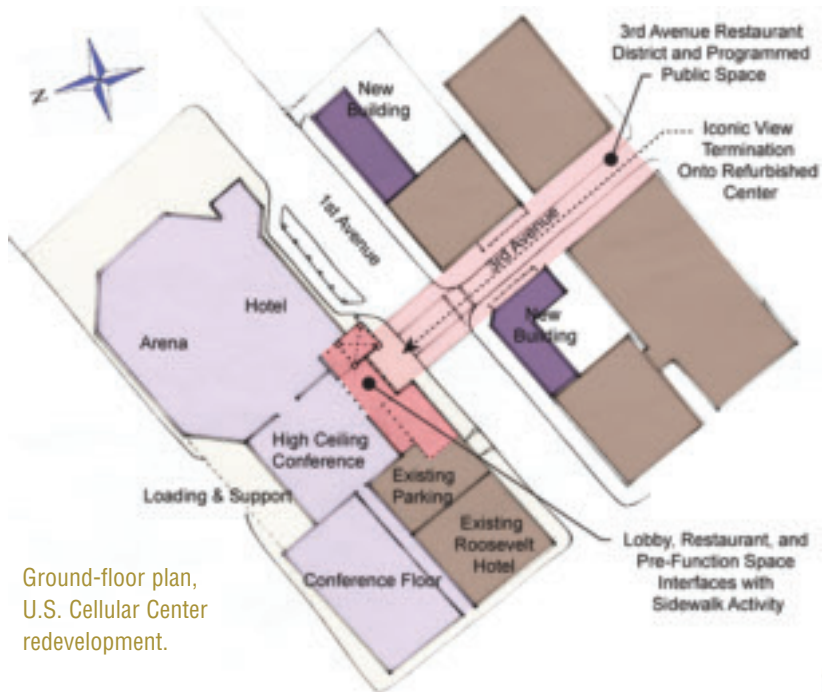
N

3rd Avenue Restaurant District and Programmed Public Space

Iconic View Termination Onto Refurbished Center

New Building

1st Avenue

3rd Avenue

New Building

Hotel

Arena

High Ceiling Conference

Existing Parking

Existing Roosevelt Hotel

Loading & Support

Conference Floor

Lobby, Restaurant, and Pre-Function Space Interfaces with Sidewalk Activity

Ground-floor plan, U.S. Cellular Center redevelopment.